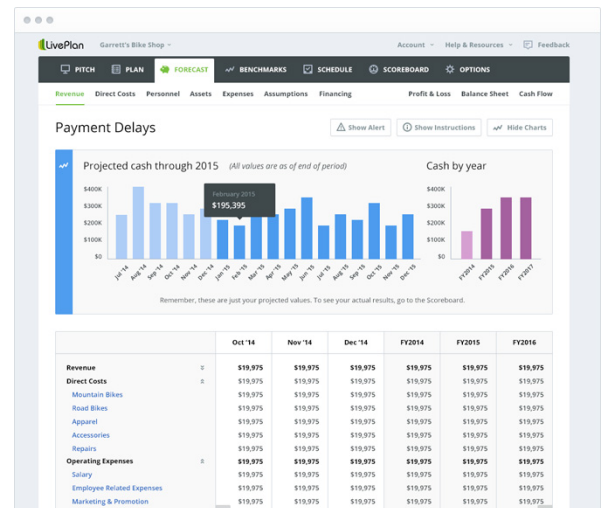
LivePlan Garrett's Bike Shop

Account Help & Resources Feedback

PITCH PLAN FORECAST BENCHMARKS SCHEDULE SCOREBOARD OPTIONS

Revenue Direct Costs Personnel Assets Expenses Assumptions Financing Profit & Loss Balance Sheet Cash Flow

Payment Delays

Show Alert Show Instructions Hide Charts

Projected cash through 2015 (All values are as of end of period)

Cash by year

$400K
$300K
$200K
$100K
$0

February 2015
$195,395

Jul '14 Aug '14 Sep '14 Oct '14 Nov '14 Dec '14 Jan '15 Feb '15 Mar '15 Apr '15 May '15 Jun '15 Jul '15 Aug '15 Sep '15 Oct '15 Nov '15 Dec '15

$400K
$300K
$200K
$100K
$0

FY2014 FY2015 FY2016 FY2017

Remember, these are just your projected values. To see your actual results, go to the Scoreboard.

| | Oct '14 | Nov '14 | Dec '14 | FY2014 | FY2015 | FY2016 |
|---|---|---|---|---|---|---|
| Revenue | $19,975 | $19,975 | $19,975 | $19,975 | $19,975 | $19,975 |
| Direct Costs | $19,975 | $19,975 | $19,975 | $19,975 | $19,975 | $19,975 |
| Mountain Bikes | $19,975 | $19,975 | $19,975 | $19,975 | $19,975 | $19,975 |
| Road Bikes | $19,975 | $19,975 | $19,975 | $19,975 | $19,975 | $19,975 |
| Apparel | $19,975 | $19,975 | $19,975 | $19,975 | $19,975 | $19,975 |
| Accessories | $19,975 | $19,975 | $19,975 | $19,975 | $19,975 | $19,975 |
| Repairs | $19,975 | $19,975 | $19,975 | $19,975 | $19,975 | $19,975 |
| Operating Expenses | $19,975 | $19,975 | $19,975 | $19,975 | $19,975 | $19,975 |
| Salary | $19,975 | $19,975 | $19,975 | $19,975 | $19,975 | $19,975 |
| Employee Related Expenses | $19,975 | $19,975 | $19,975 | $19,975 | $19,975 | $19,975 |
| Marketing & Promotion | $19,975 | $19,975 | $19,975 | $19,975 | $19,975 | $19,975 |